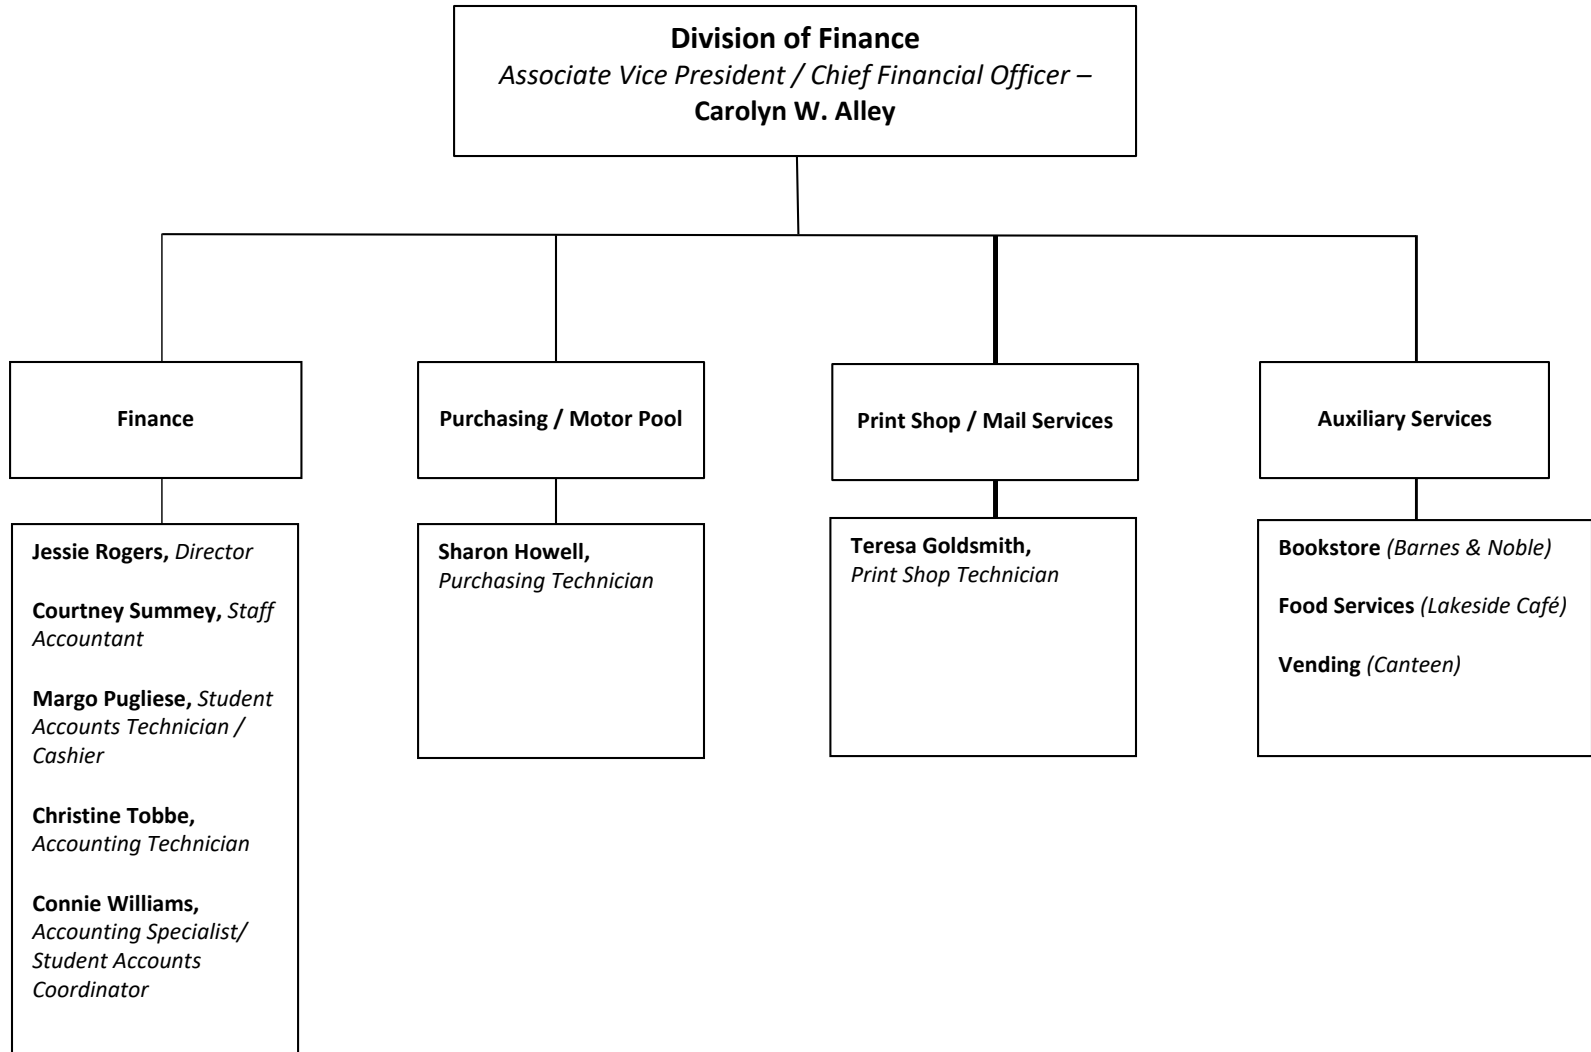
Division of Finance
Associate Vice President / Chief Financial Officer – Carolyn W. Alley

Finance

Jessie Rogers, Director

Courtney Summey, Staff Accountant

Margo Pugliese, Student Accounts Technician / Cashier

Christine Tobbe, Accounting Technician

Connie Williams, Accounting Specialist/ Student Accounts Coordinator

Purchasing / Motor Pool

Sharon Howell, Purchasing Technician

Print Shop / Mail Services

Teresa Goldsmith, Print Shop Technician

Auxiliary Services

Bookstore (Barnes & Noble)

Food Services (Lakeside Café)

Vending (Canteen)